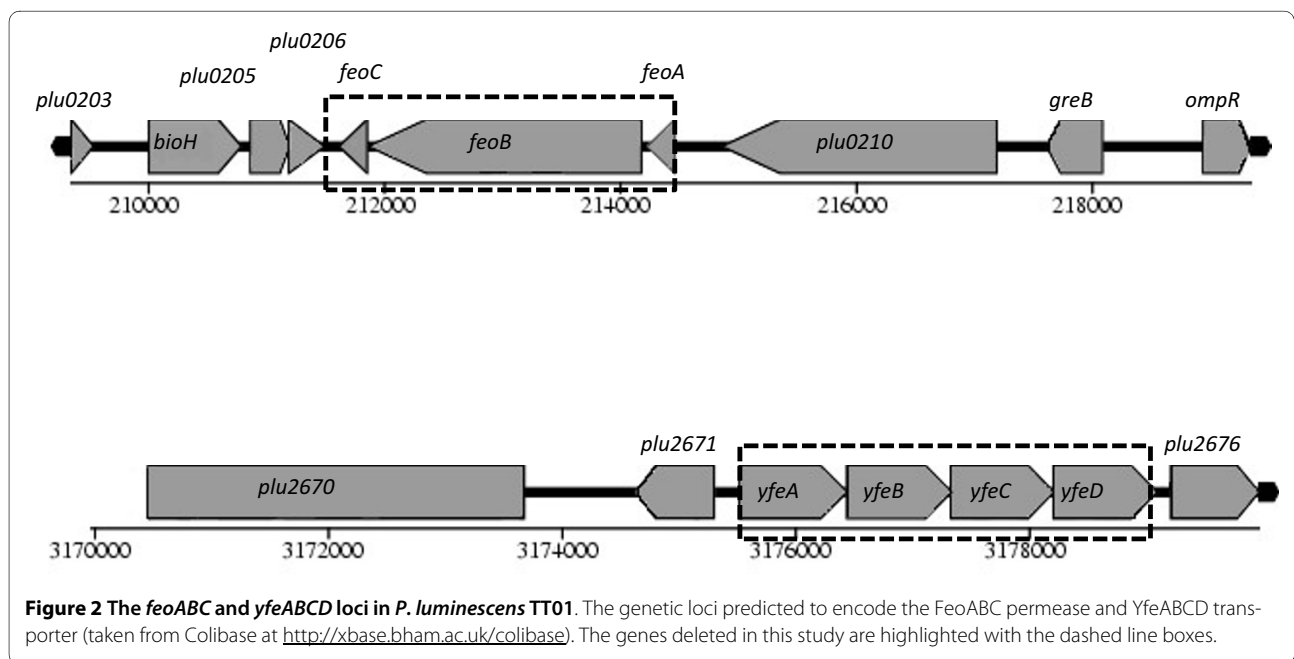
plu0206
plu0205
feoC
feoA
plu0203
greB
ompR
bioH
feoB
plu0210
210000
212000
214000
216000
218000

plu2671
plu2676
plu2670
yfeA
yfeB
yfeC
yfeD
3170000
3172000
3174000
3176000
3178000

**Figure 2 The *feoABC* and *yfeABCD* loci in *P. luminescens* TT01**. The genetic loci predicted to encode the FeoABC permease and YfeABCD transporter (taken from Colibase at http://xbase.bham.ac.uk/colibase). The genes deleted in this study are highlighted with the dashed line boxes.